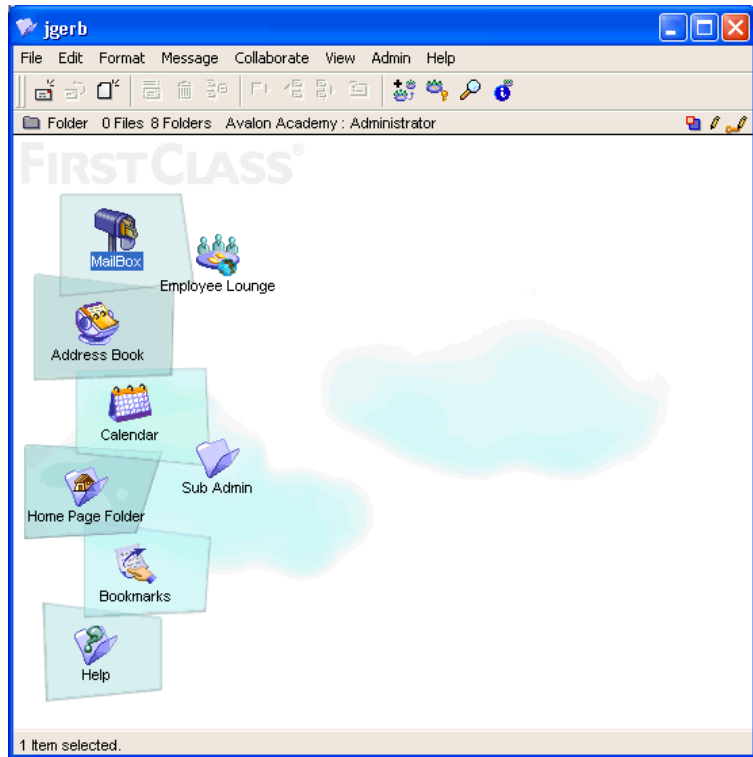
jgerb

File Edit Format Message Collaborate View Admin Help

Folder 0 Files 8 Folders Avalon Academy : Administrator

FIRSTCLASS®

MailBox

Employee Lounge

Address Book

Calendar

Sub Admin

Home Page Folder

Bookmarks

Help

1 Item selected.